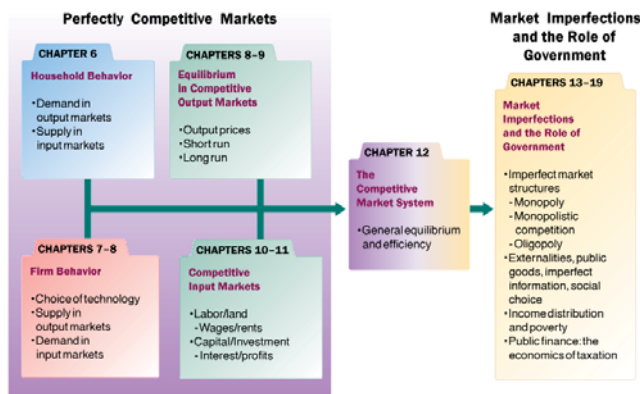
Perfectly Competitive Markets

CHAPTER 6
Household Behavior
•Demand in output markets
•Supply in input markets

CHAPTERS 8–9
Equilibrium in Competitive Output Markets
•Output prices
•Short run
•Long run

CHAPTERS 7–8
Firm Behavior
•Choice of technology
•Supply in output markets
•Demand in input markets

CHAPTERS 10–11
Competitive Input Markets
•Labor/land
-Wages/rents
•Capital/Investment
-Interest/profits

CHAPTER 12
The Competitive Market System
•General equilibrium and efficiency

Market Imperfections and the Role of Government

CHAPTERS 13–19
Market Imperfections and the Role of Government
•Imperfect market structures
-Monopoly
-Monopolistic competition
-Oligopoly
•Externalities, public goods, imperfect information, social choice
•Income distribution and poverty
•Public finance: the economics of taxation